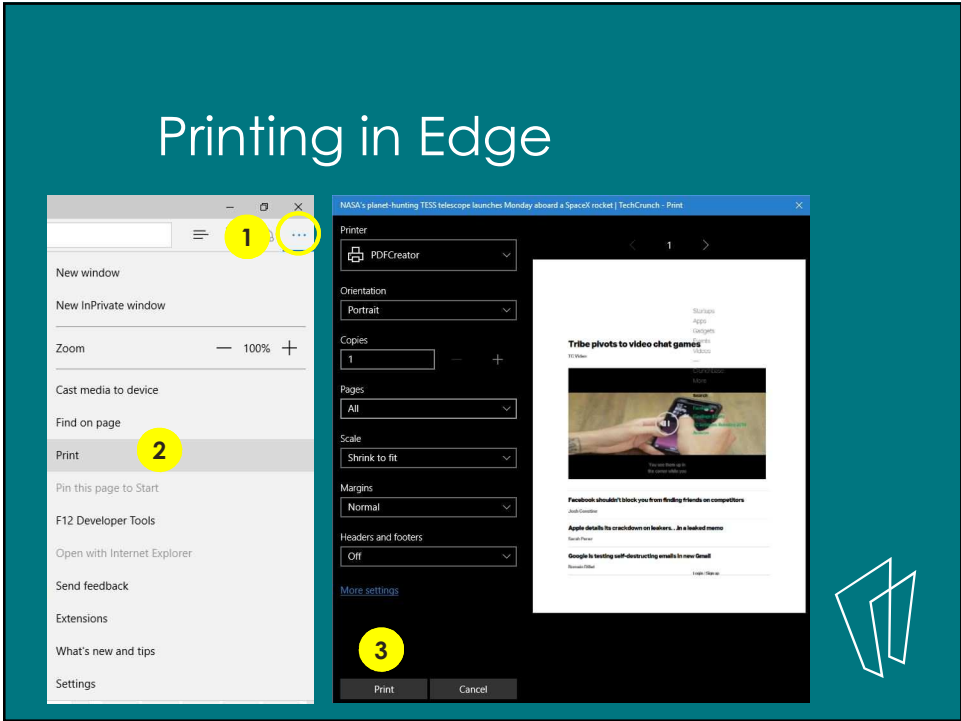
Printing in Edge

1

New window

New InPrivate window

Zoom — 100% +

Cast media to device

Find on page

2

Print

Pin this page to Start

F12 Developer Tools

Open with Internet Explorer

Send feedback

Extensions

What's new and tips

Settings

NASA's planet-hunting TESS telescope launches Monday aboard a SpaceX rocket | TechCrunch - Print

Printer

PDFCreator

Orientation

Portrait

Copies

1

Pages

All

Scale

Shrink to fit

Margins

Normal

Headers and footers

Off

More settings

1

Startups
Apps
Gadgets
Events
Videos

Tribe pivots to video chat games

TC Video

Facebook shouldn't block you from finding friends on competitors

Apple details its crackdown on leakers…in a leaked memo

Google is testing self-destructing emails in new Gmail

3

Print

Cancel